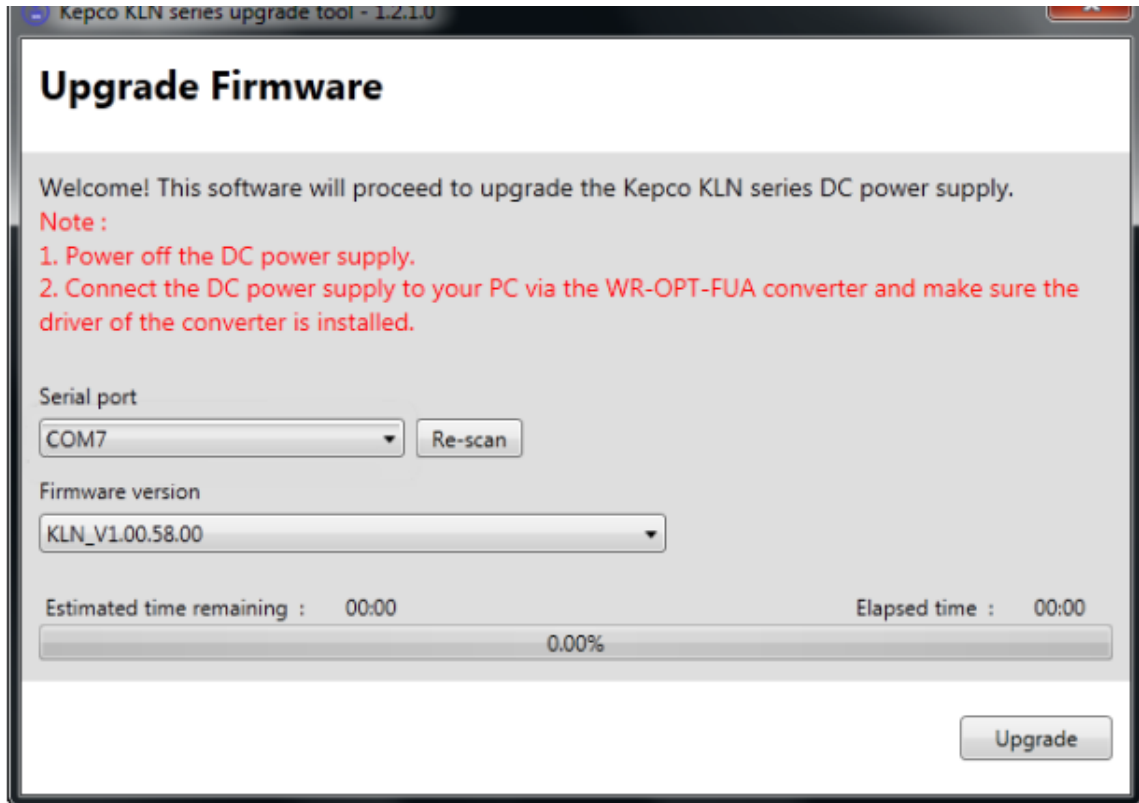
Kepco KLN series upgrade tool - 1.2.1.0

Upgrade Firmware

Welcome! This software will proceed to upgrade the Kepco KLN series DC power supply.
Note :
1. Power off the DC power supply.
2. Connect the DC power supply to your PC via the WR-OPT-FUA converter and make sure the driver of the converter is installed.

Serial port
COM7
Re-scan
Firmware version
KLN_V1.00.58.00
Estimated time remaining : 00:00
Elapsed time : 00:00
0.00%
Upgrade